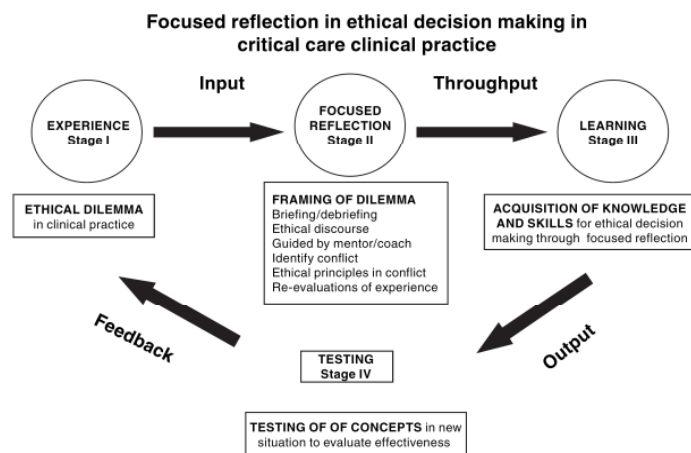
Focused reflection in ethical decision making in critical care clinical practice

Input

Throughput

EXPERIENCE
Stage I

FOCUSED REFLECTION
Stage II

LEARNING
Stage III

ETHICAL DILEMMA in clinical practice

FRAMING OF DILEMMA
Briefing/debriefing
Ethical discourse
Guided by mentor/coach
Identify conflict
Ethical principles in conflict
Re-evaluations of experience

ACQUISITION OF KNOWLEDGE AND SKILLS for ethical decision making through focused reflection

Feedback

Output

TESTING
Stage IV

TESTING OF OF CONCEPTS in new situation to evaluate effectiveness